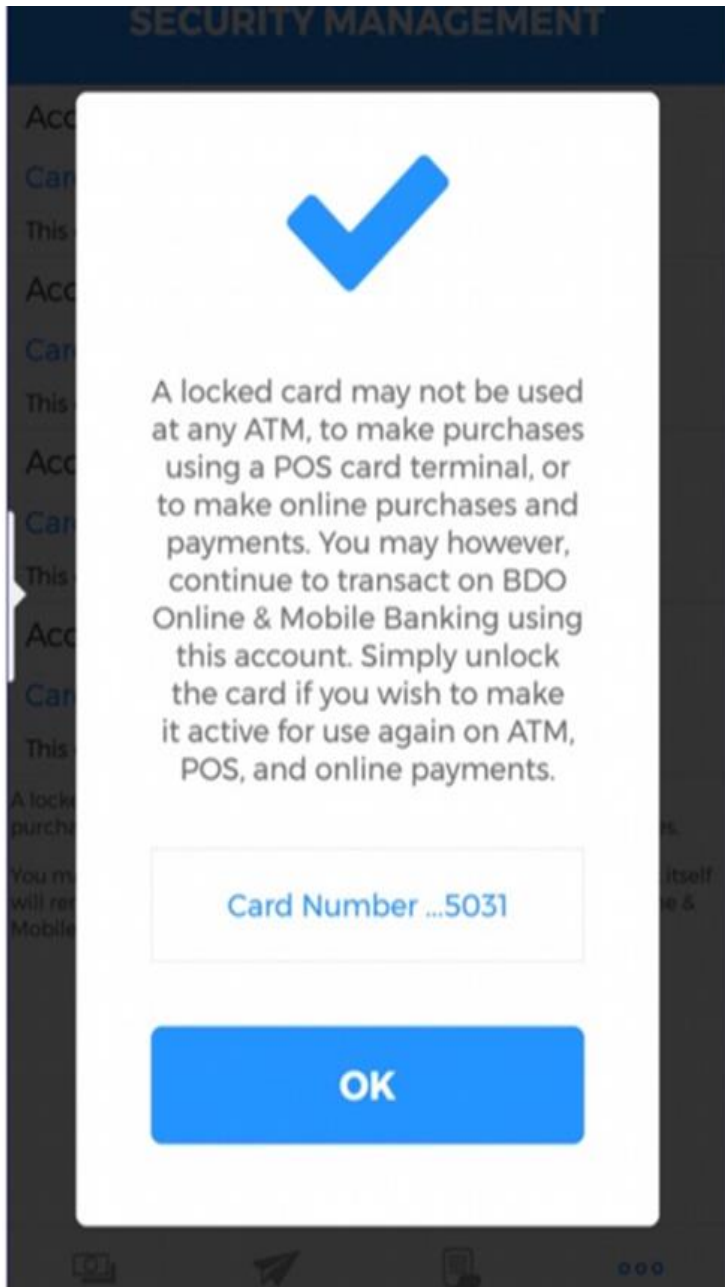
SECURITY MANAGEMENT

Acc
Car
This
Acc
Car
This
Acc
Car
This
Acc
Car
This
A lock
purcha
You m
will re
Mobile

A locked card may not be used at any ATM, to make purchases using a POS card terminal, or to make online purchases and payments. You may however, continue to transact on BDO Online & Mobile Banking using this account. Simply unlock the card if you wish to make it active for use again on ATM, POS, and online payments.

Card Number ...5031

OK

es.
itself
ne &